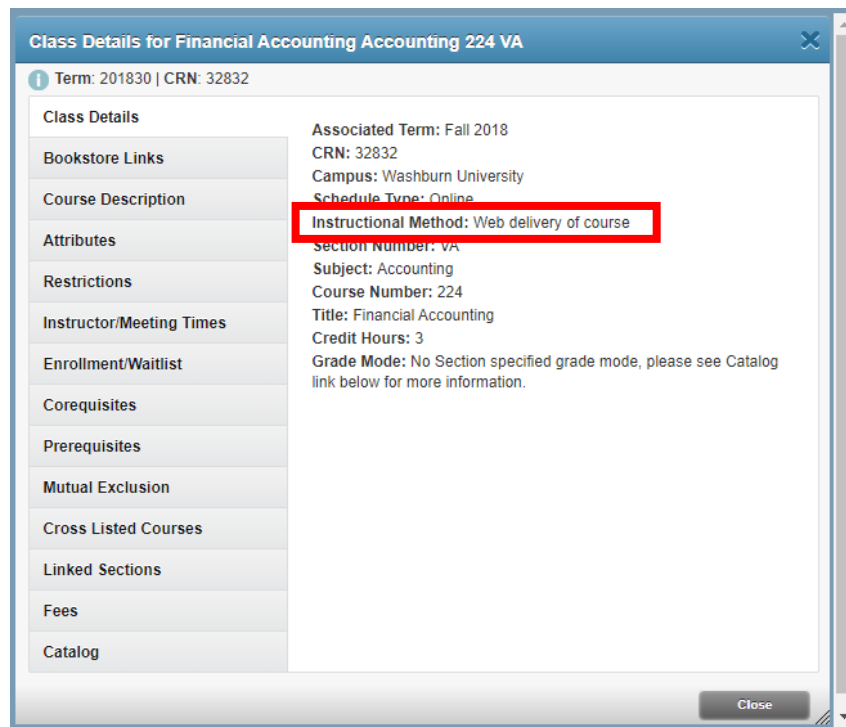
Class Details for Financial Accounting Accounting 224 VA

Term: 201830 | CRN: 32832

Class Details
Bookstore Links
Course Description
Attributes
Restrictions
Instructor/Meeting Times
Enrollment/Waitlist
Corequisites
Prerequisites
Mutual Exclusion
Cross Listed Courses
Linked Sections
Fees
Catalog

Associated Term: Fall 2018
CRN: 32832
Campus: Washburn University
Schedule Type: Online
Instructional Method: Web delivery of course
Section Number: VA
Subject: Accounting
Course Number: 224
Title: Financial Accounting
Credit Hours: 3
Grade Mode: No Section specified grade mode, please see Catalog link below for more information.

Close